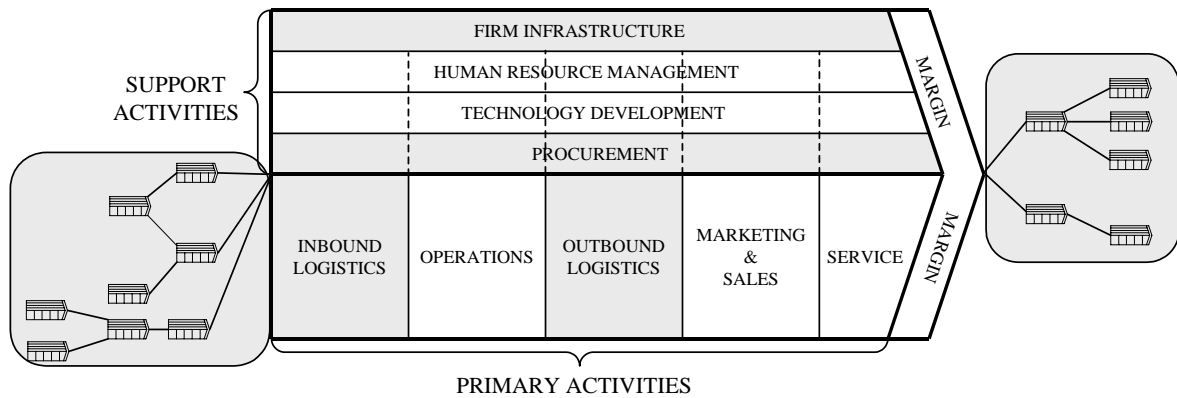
SUPPORT ACTIVITIES

FIRM INFRASTRUCTURE

HUMAN RESOURCE MANAGEMENT

TECHNOLOGY DEVELOPMENT

PROCUREMENT

MARGIN

INBOUND LOGISTICS

OPERATIONS

OUTBOUND LOGISTICS

MARKETING & SALES

SERVICE

MARGIN

PRIMARY ACTIVITIES